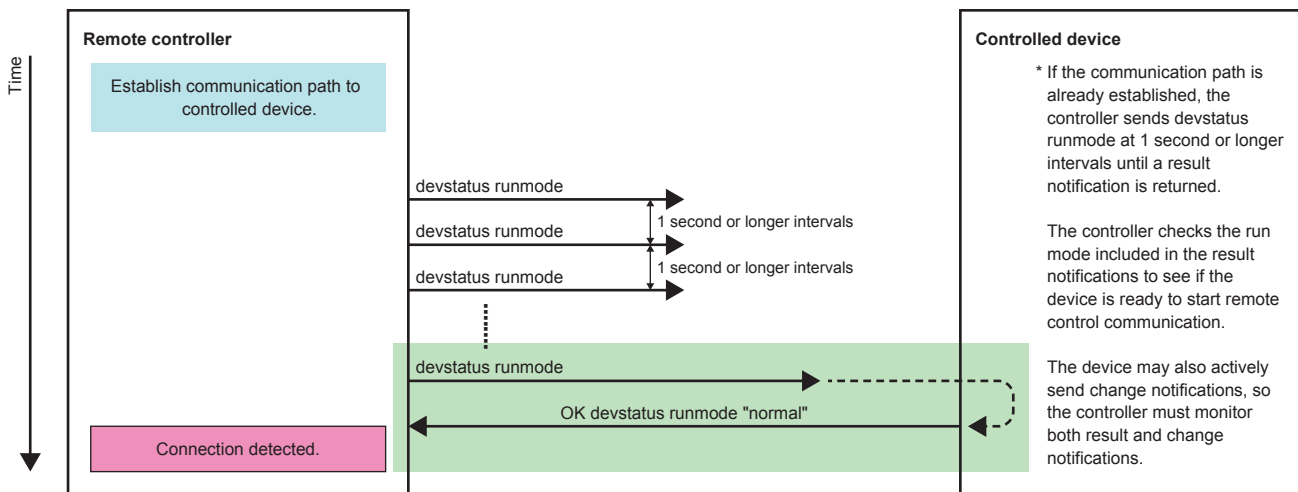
Time

Remote controller

Establish communication path to controlled device.

Controlled device

* If the communication path is already established, the controller sends devstatus runmode at 1 second or longer intervals until a result notification is returned.

The controller checks the run mode included in the result notifications to see if the device is ready to start remote control communication.

The device may also actively send change notifications, so the controller must monitor both result and change notifications.

devstatus runmode

1 second or longer intervals

devstatus runmode

1 second or longer intervals

devstatus runmode

devstatus runmode

OK devstatus runmode "normal"

Connection detected.